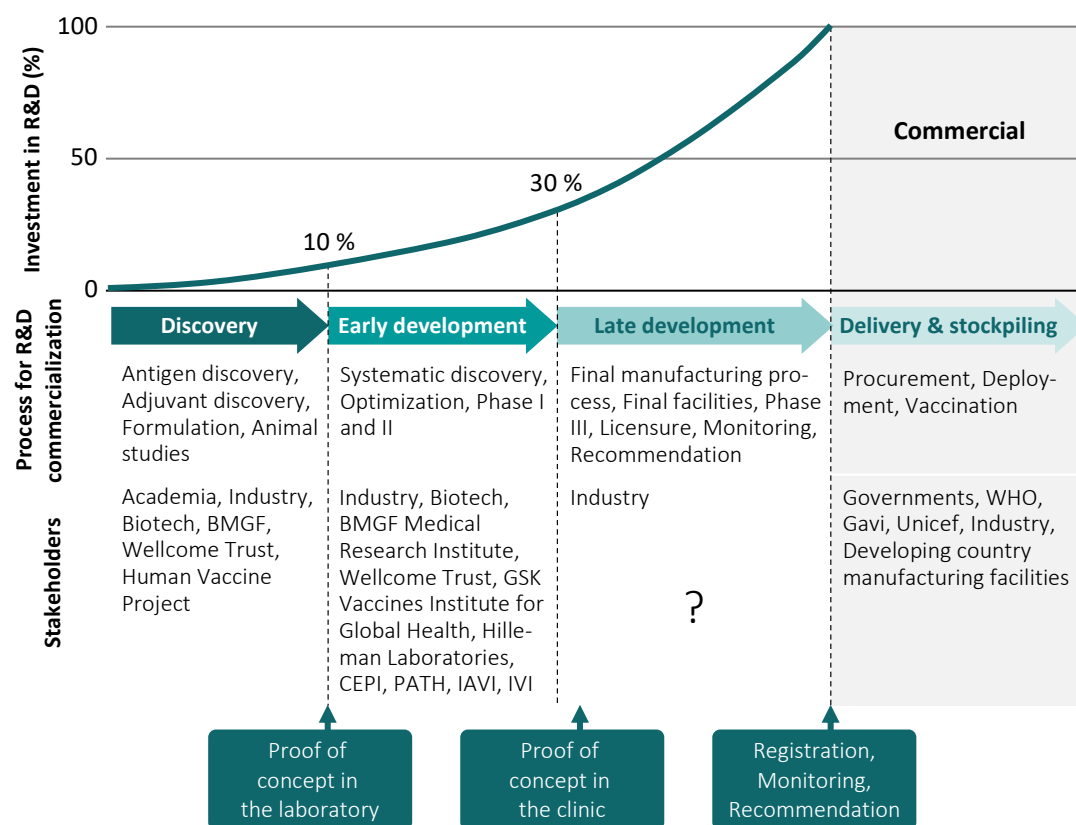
Investment in R&D (%)

100

50

0

Commercial

30 %

10 %

Process for R&D commercialization

Stakeholders

Discovery

Early development

Late development

Delivery & stockpiling

Antigen discovery, Adjuvant discovery, Formulation, Animal studies

Systematic discovery, Optimization, Phase I and II

Final manufacturing process, Final facilities, Phase III, Licensure, Monitoring, Recommendation

Procurement, Deployment, Vaccination

Academia, Industry, Biotech, BMGF, Wellcome Trust, Human Vaccine Project

Industry, Biotech, BMGF Medical Research Institute, Wellcome Trust, GSK Vaccines Institute for Global Health, Hilleman Laboratories, CEPI, PATH, IAVI, IVI

Industry

?

Governments, WHO, Gavi, Unicef, Industry, Developing country manufacturing facilities

Proof of concept in the laboratory

Proof of concept in the clinic

Registration, Monitoring, Recommendation